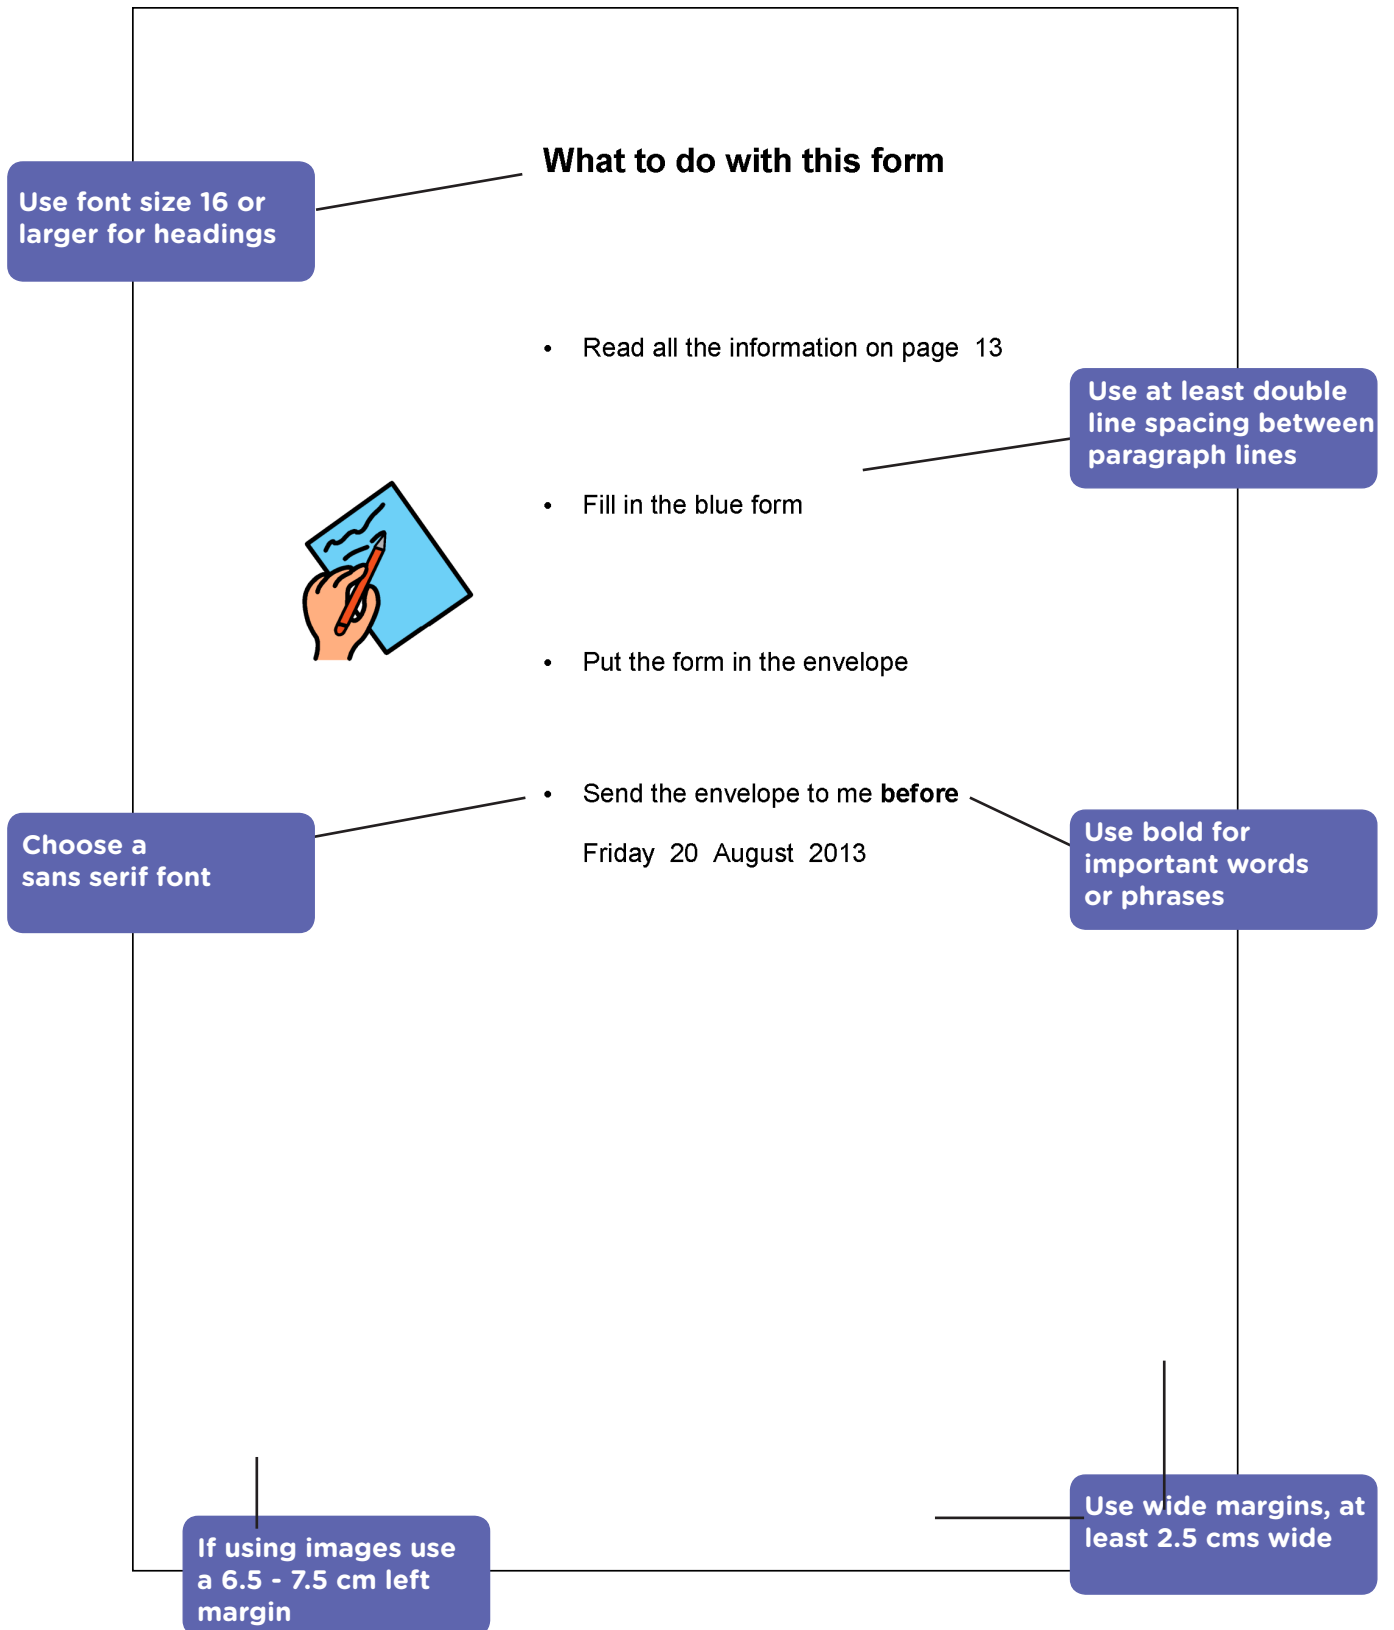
Use font size 16 or larger for headings

What to do with this form

- Read all the information on page 13

Use at least double line spacing between paragraph lines

- Fill in the blue form

- Put the form in the envelope

Choose a sans serif font

- Send the envelope to me **before** Friday 20 August 2013

Use bold for important words or phrases

If using images use a 6.5 - 7.5 cm left margin

Use wide margins, at least 2.5 cms wide